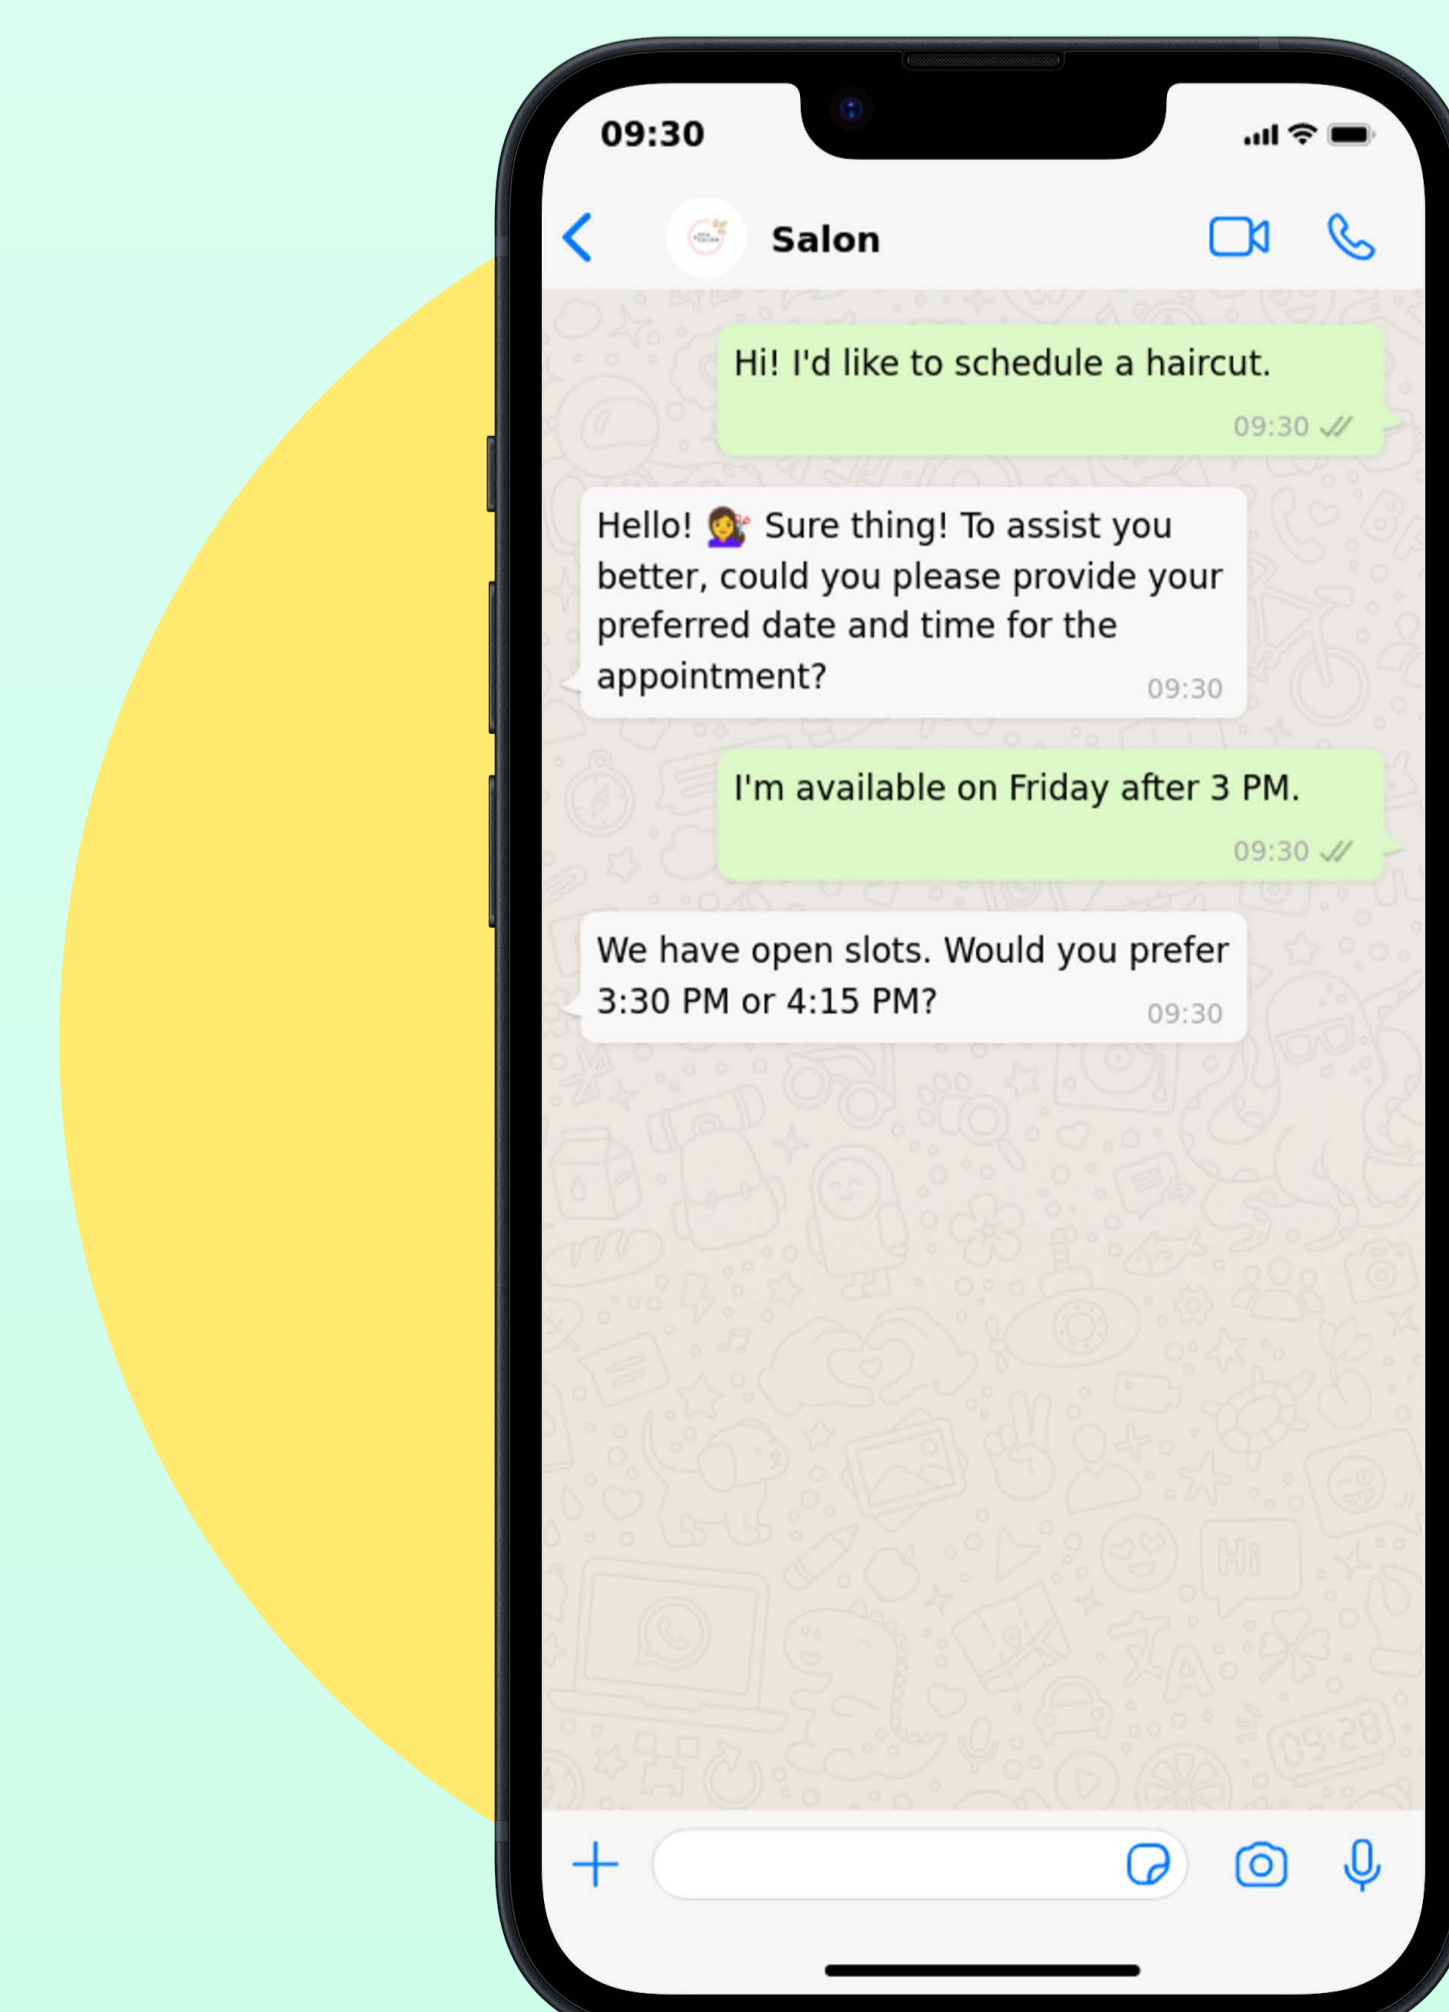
09:30

Salon

Hi! I'd like to schedule a haircut.
09:30

Hello! 💇‍♀️ Sure thing! To assist you better, could you please provide your preferred date and time for the appointment?
09:30

I'm available on Friday after 3 PM.
09:30

We have open slots. Would you prefer 3:30 PM or 4:15 PM?
09:30